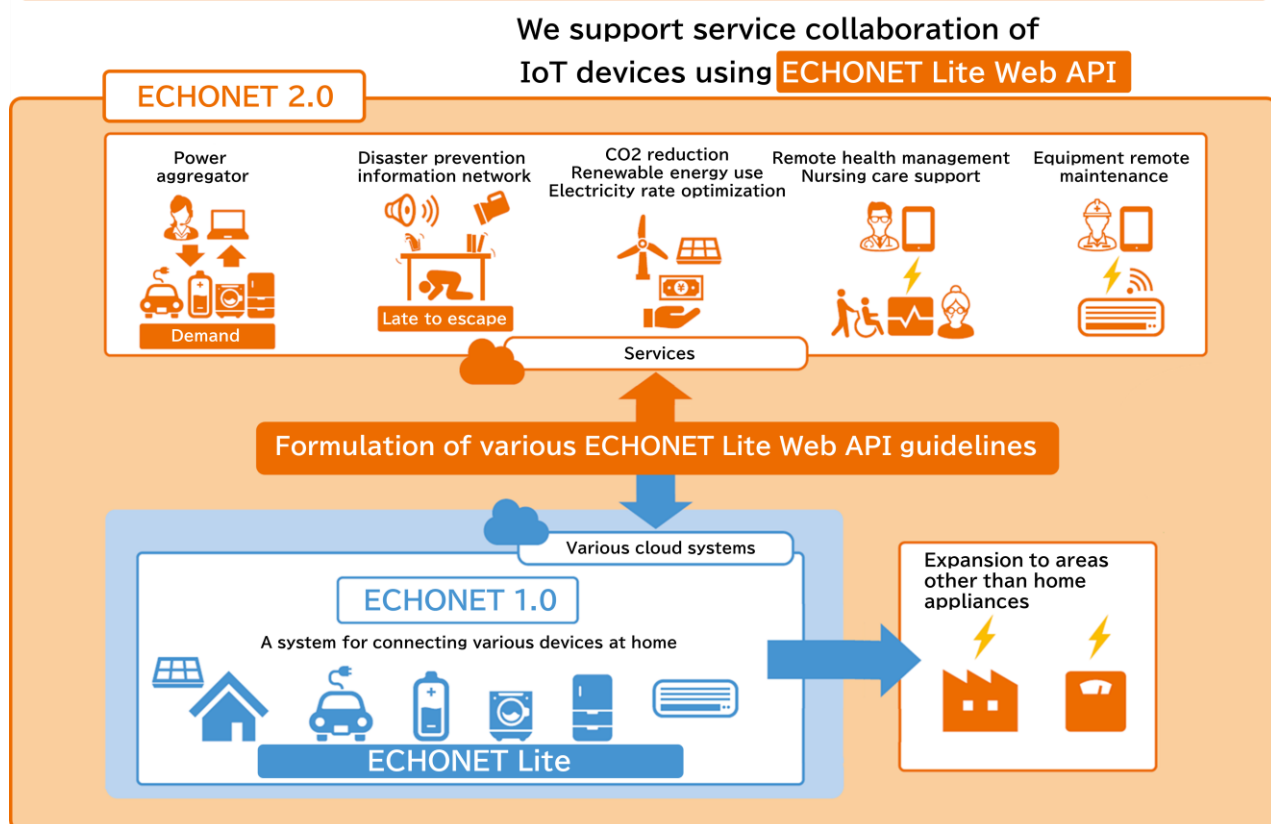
We support service collaboration of IoT devices using ECHONET Lite Web API

ECHONET 2.0

Power aggregator

Demand

Disaster prevention information network

Late to escape

CO2 reduction
Renewable energy use
Electricity rate optimization

Remote health management
Nursing care support

Equipment remote maintenance

Services

Formulation of various ECHONET Lite Web API guidelines

Various cloud systems

ECHONET 1.0

A system for connecting various devices at home

ECHONET Lite

Expansion to areas other than home appliances